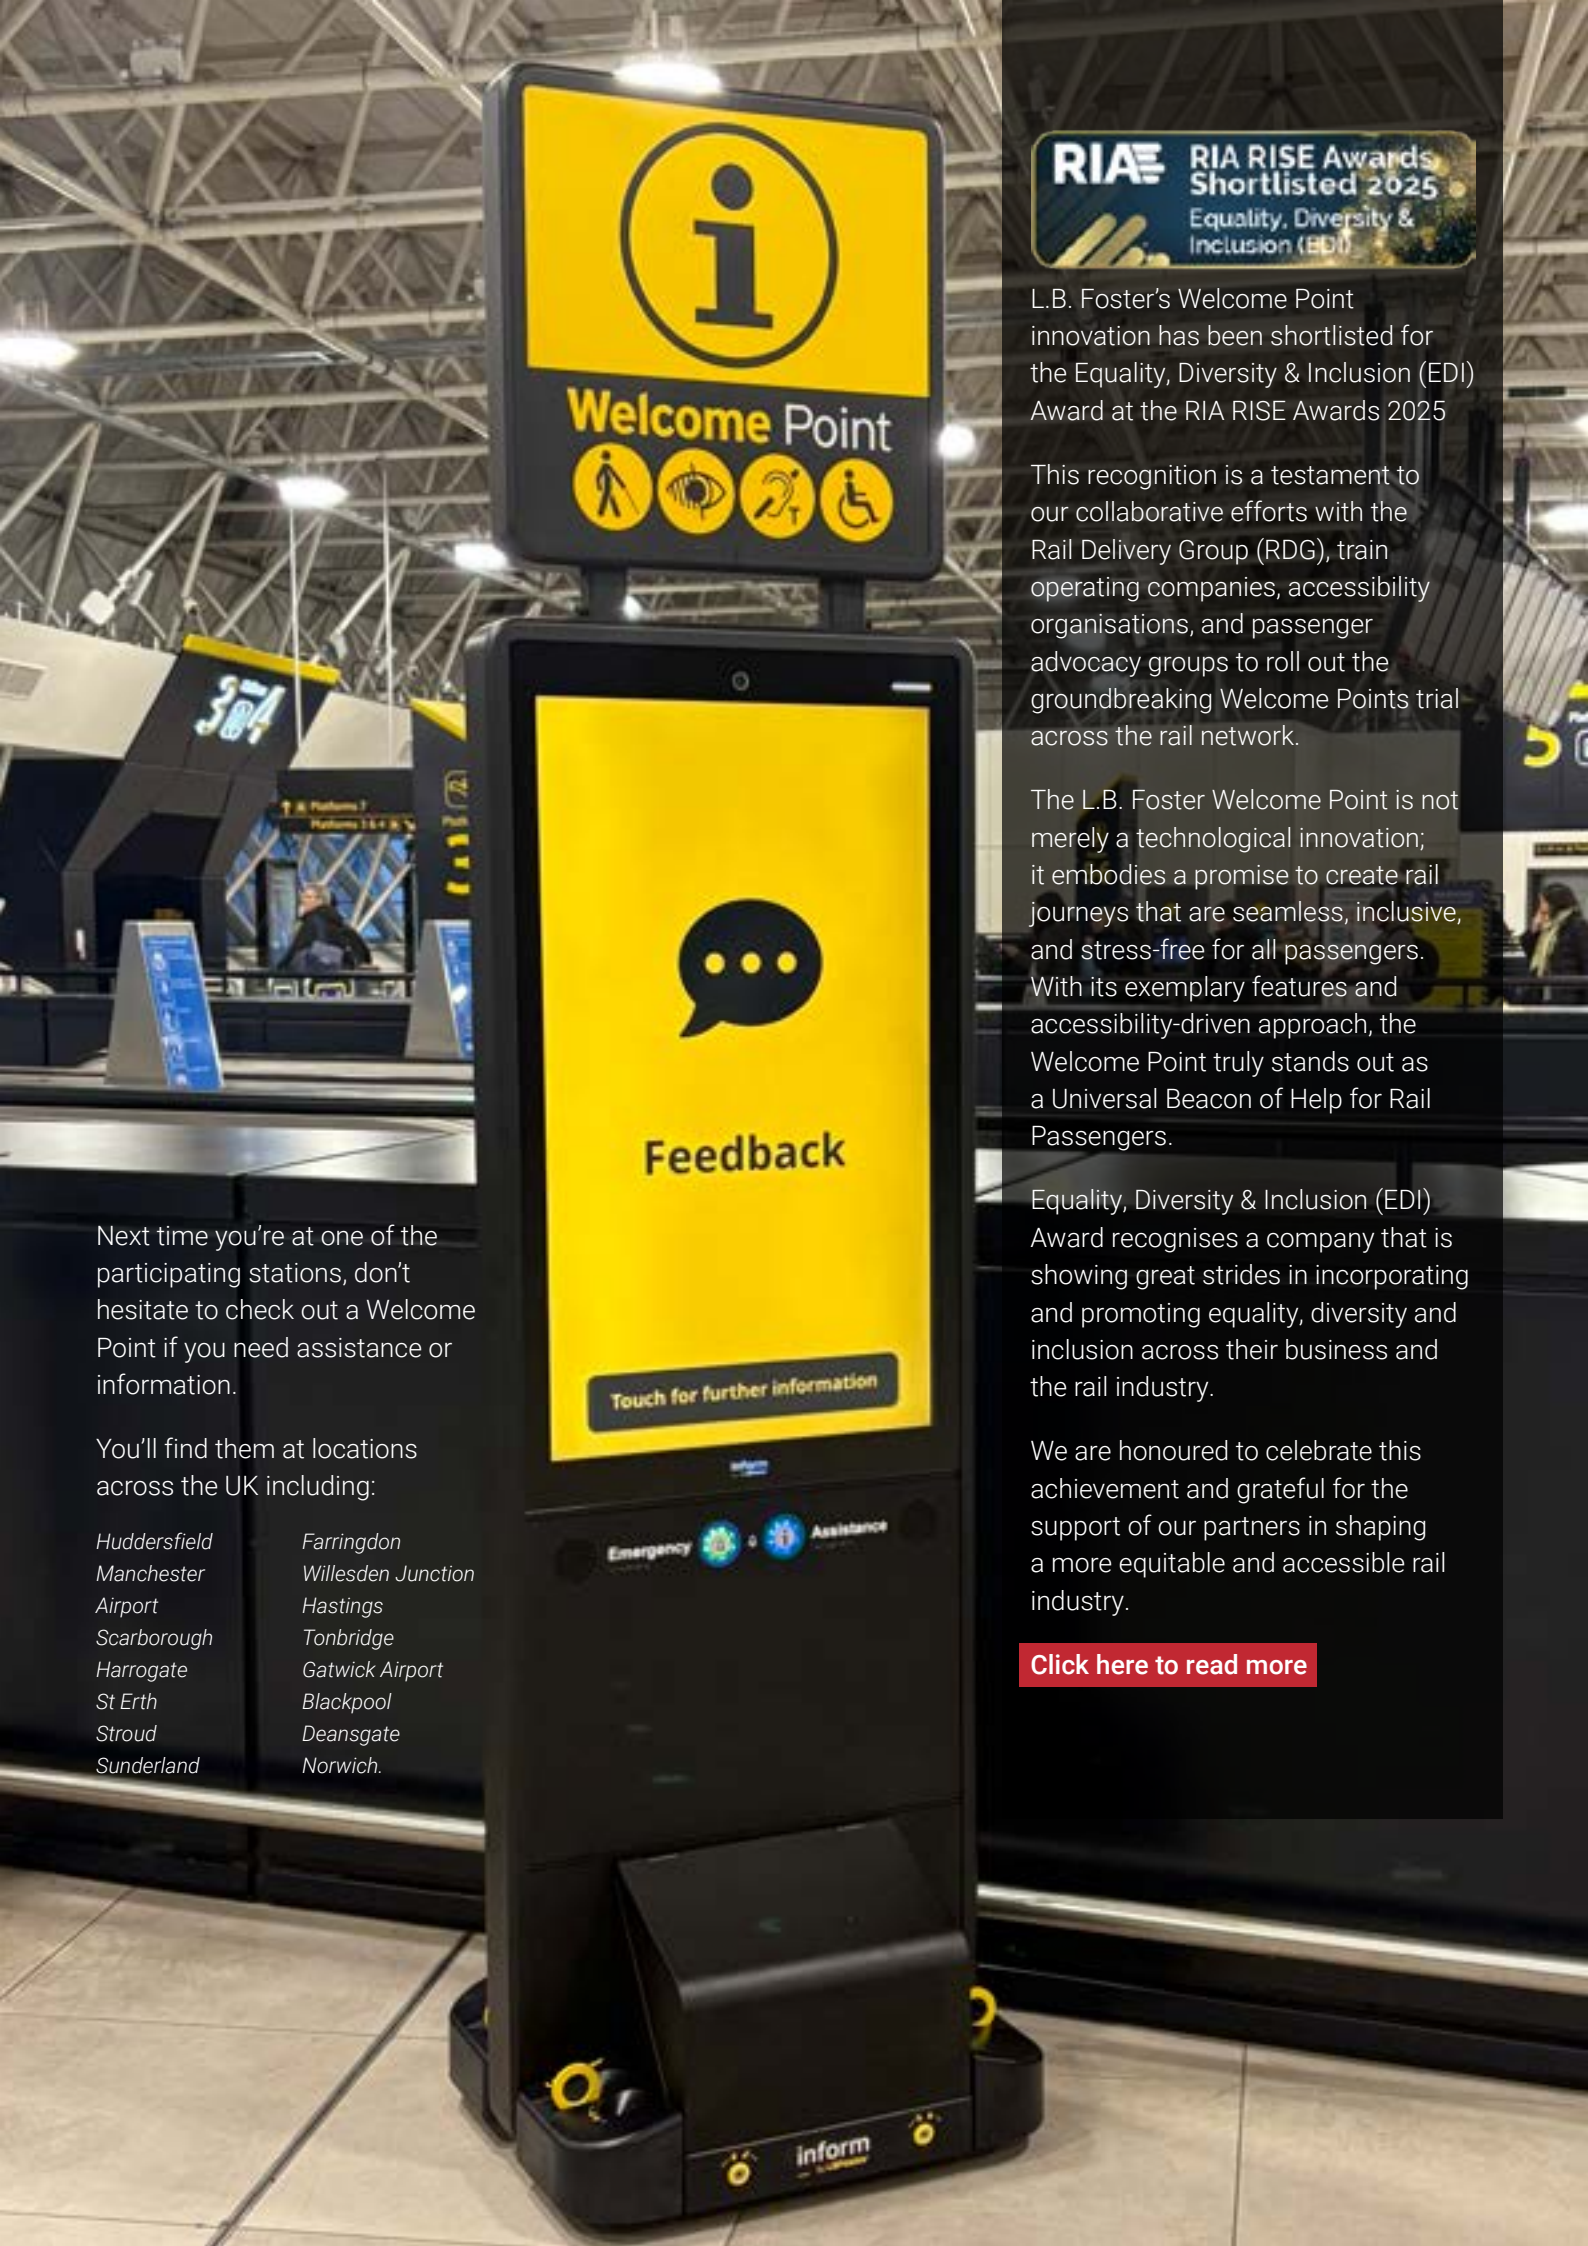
Welcome Point

Feedback

Touch for further information

Emergency Assistance

inform

RIA RIA RISE Awards Shortlisted 2025 Equality, Diversity & Inclusion (EDI)

L.B. Foster's Welcome Point innovation has been shortlisted for the Equality, Diversity & Inclusion (EDI) Award at the RIA RISE Awards 2025

This recognition is a testament to our collaborative efforts with the Rail Delivery Group (RDG), train operating companies, accessibility organisations, and passenger advocacy groups to roll out the groundbreaking Welcome Points trial across the rail network.

The L.B. Foster Welcome Point is not merely a technological innovation; it embodies a promise to create rail journeys that are seamless, inclusive, and stress-free for all passengers. With its exemplary features and accessibility-driven approach, the Welcome Point truly stands out as a Universal Beacon of Help for Rail Passengers.

Equality, Diversity & Inclusion (EDI) Award recognises a company that is showing great strides in incorporating and promoting equality, diversity and inclusion across their business and the rail industry.

We are honoured to celebrate this achievement and grateful for the support of our partners in shaping a more equitable and accessible rail industry.

Click here to read more

Next time you're at one of the participating stations, don't hesitate to check out a Welcome Point if you need assistance or information.

You'll find them at locations across the UK including:

Huddersfield
Manchester Airport
Scarborough
Harrogate
St Erth
Stroud
Sunderland

Farringdon
Willesden Junction
Hastings
Tonbridge
Gatwick Airport
Blackpool
Deansgate
Norwich.